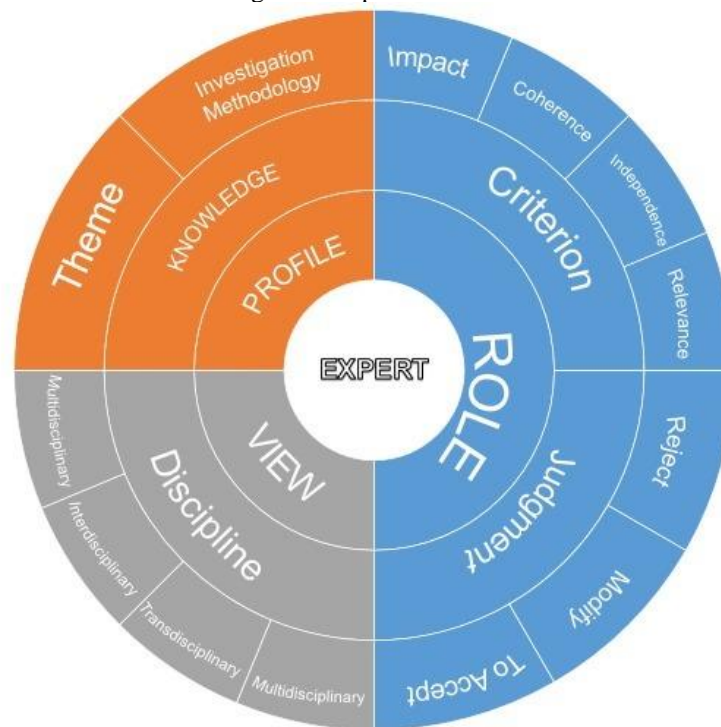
EXPERT

PROFILE
KNOWLEDGE
Theme
Investigation Methodology

ROLE
Criterion
Impact
Coherence
Independence
Relevance
Judgment
Reject
Modify
To Accept

VIEW
Discipline
Multidisciplinary
Interdisciplinary
Transdisciplinary
Multidisciplinary